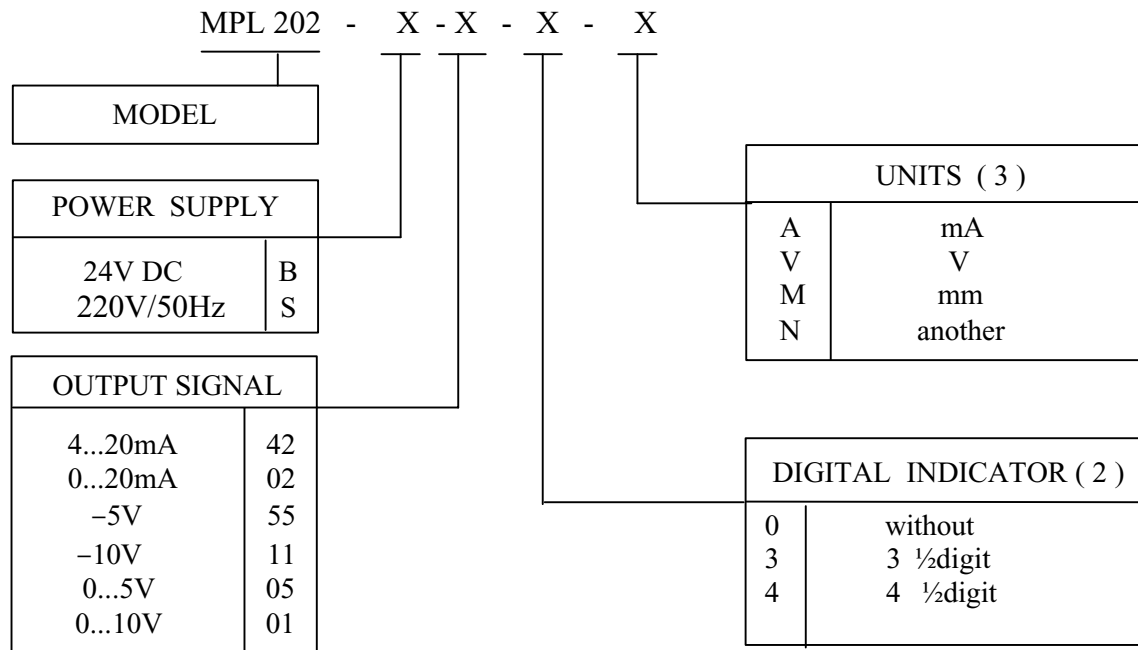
MPL 202 - X - X - X - X

MODEL

POWER SUPPLY

| 24V DC | B |
|---|---|
| 220V/50Hz | S |

OUTPUT SIGNAL

| 4...20mA | 42 |
|---|---|
| 0...20mA | 02 |
| −5V | 55 |
| −10V | 11 |
| 0...5V | 05 |
| 0...10V | 01 |

UNITS ( 3 )

| A | mA |
|---|---|
| V | V |
| M | mm |
| N | another |

DIGITAL INDICATOR ( 2 )

| 0 | without |
|---|---|
| 3 | 3 ½digit |
| 4 | 4 ½digit |